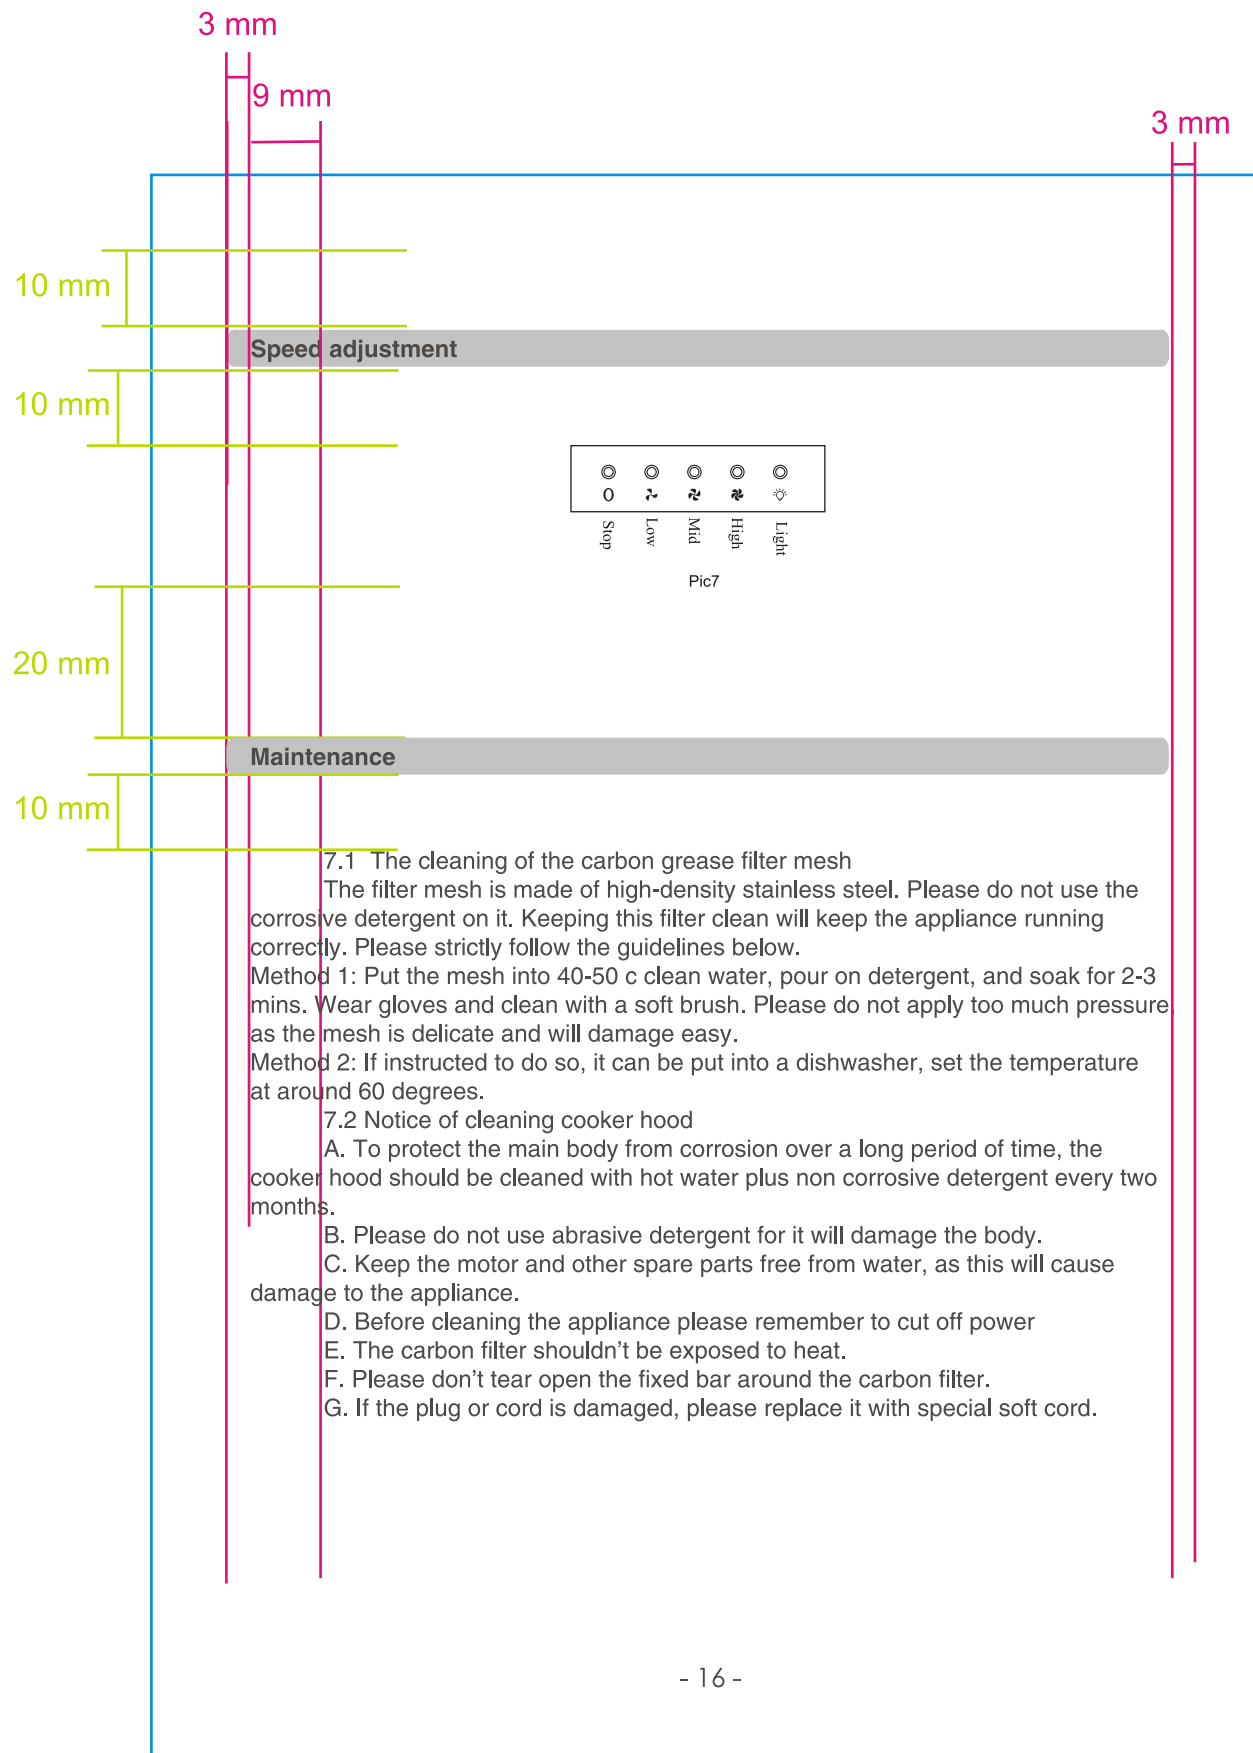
3 mm

9 mm

3 mm

10 mm

Speed adjustment

10 mm

0

Stop Low Mid High Light

Pic7

20 mm

Maintenance

10 mm

7.1 The cleaning of the carbon grease filter mesh

The filter mesh is made of high-density stainless steel. Please do not use the corrosive detergent on it. Keeping this filter clean will keep the appliance running correctly. Please strictly follow the guidelines below.

Method 1: Put the mesh into 40-50 c clean water, pour on detergent, and soak for 2-3 mins. Wear gloves and clean with a soft brush. Please do not apply too much pressure as the mesh is delicate and will damage easy.

Method 2: If instructed to do so, it can be put into a dishwasher, set the temperature at around 60 degrees.

7.2 Notice of cleaning cooker hood

A. To protect the main body from corrosion over a long period of time, the cooker hood should be cleaned with hot water plus non corrosive detergent every two months.

B. Please do not use abrasive detergent for it will damage the body.

C. Keep the motor and other spare parts free from water, as this will cause damage to the appliance.

D. Before cleaning the appliance please remember to cut off power

E. The carbon filter shouldn’t be exposed to heat.

F. Please don’t tear open the fixed bar around the carbon filter.

G. If the plug or cord is damaged, please replace it with special soft cord.

- 16 -